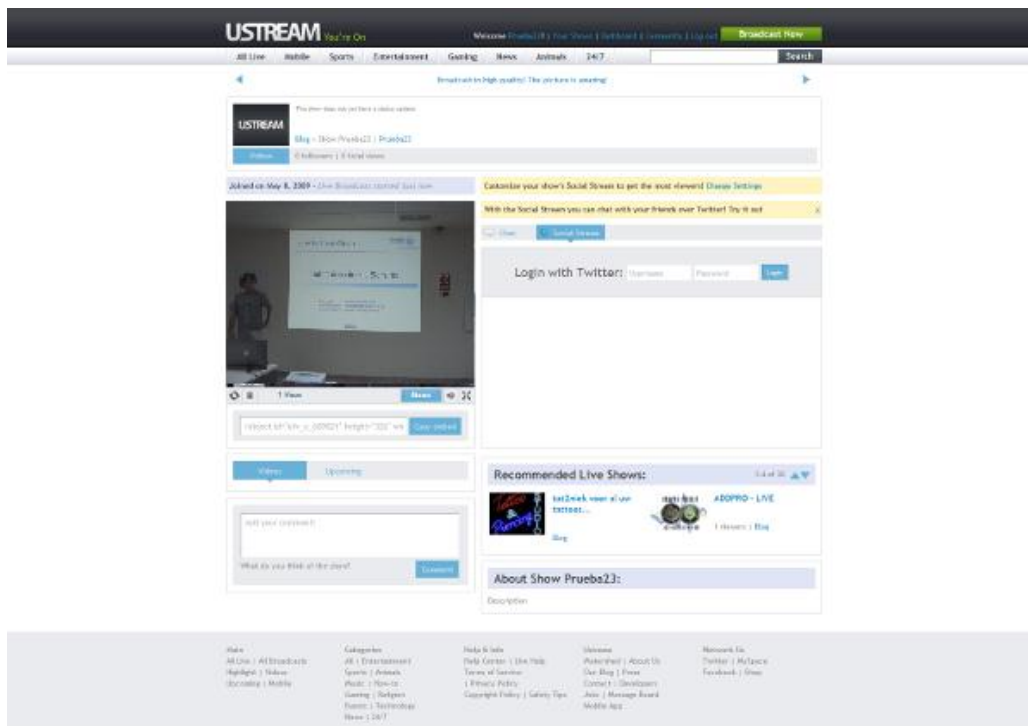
USTREAM You're On

Welcome Prueba23 | Your Shows | Dashboard | Comments | Log out

Broadcast Now

All Live Mobile Sports Entertainment Gaming News Animals 24/7

Search

Broadcast in high quality! The picture is amazing!

USTREAM

This show does not yet have a status update.

Blog - Show Prueba23 | Prueba23

Follow

0 followers | 0 total views

Joined on May 8, 2009 - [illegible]

Customize your show's Social Stream to get the most viewers! Change Settings

With the Social Stream you can chat with your friends over Twitter! Try it out

Chat Social Stream

Login with Twitter: Username Password Login

1 Views

Share

<object id="utv_o_..." height="320" wi Copy embed

Videos Upcoming

Add your comment

What do you think of the show?

Comment

Recommended Live Shows:

1-4 of 31

tat2mek voor al uw tattoos...

Blog

ADOPRO - LIVE

1 viewers | Blog

About Show Prueba23:

Description

Main
All Live | All Broadcasts
Highlight | Videos
Upcoming | Mobile

Categories
All | Entertainment
Sports | Animals
Music | How-to
Gaming | Religion
Events | Technology
News | 24/7

Help & Info
Help Center | Live Help
Terms of Service
| Privacy Policy
Copyright Policy | Safety Tips

Ustream
Watershed | About Us
Our Blog | Press
Connect | Developers
Jobs | Message Board
Mobile App

Network Co.
Twitter | MySpace
Facebook | Digg